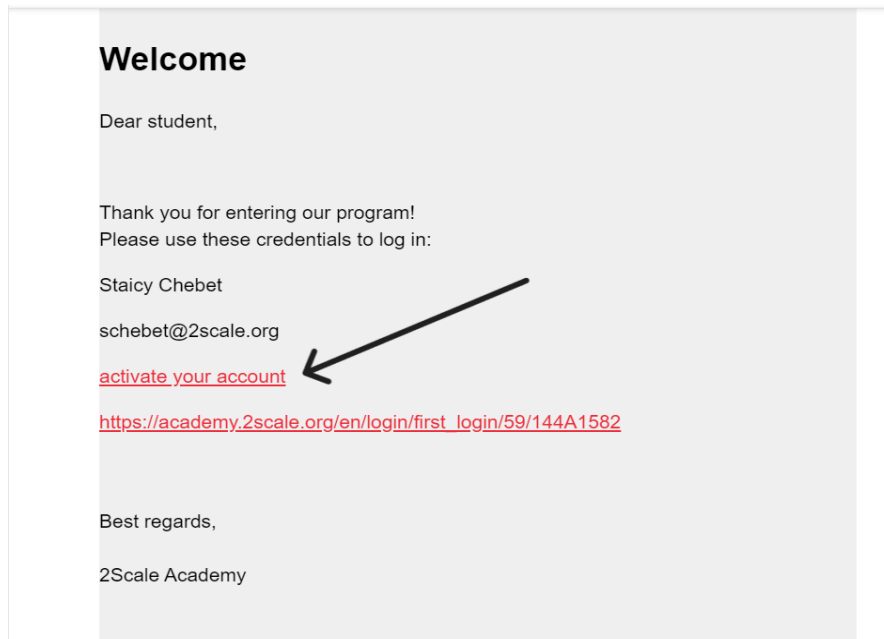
Welcome

Dear student,

Thank you for entering our program!
Please use these credentials to log in:

Staicy Chebet

schebet@2scale.org

activate your account

https://academy.2scale.org/en/login/first_login/59/144A1582

Best regards,

2Scale Academy